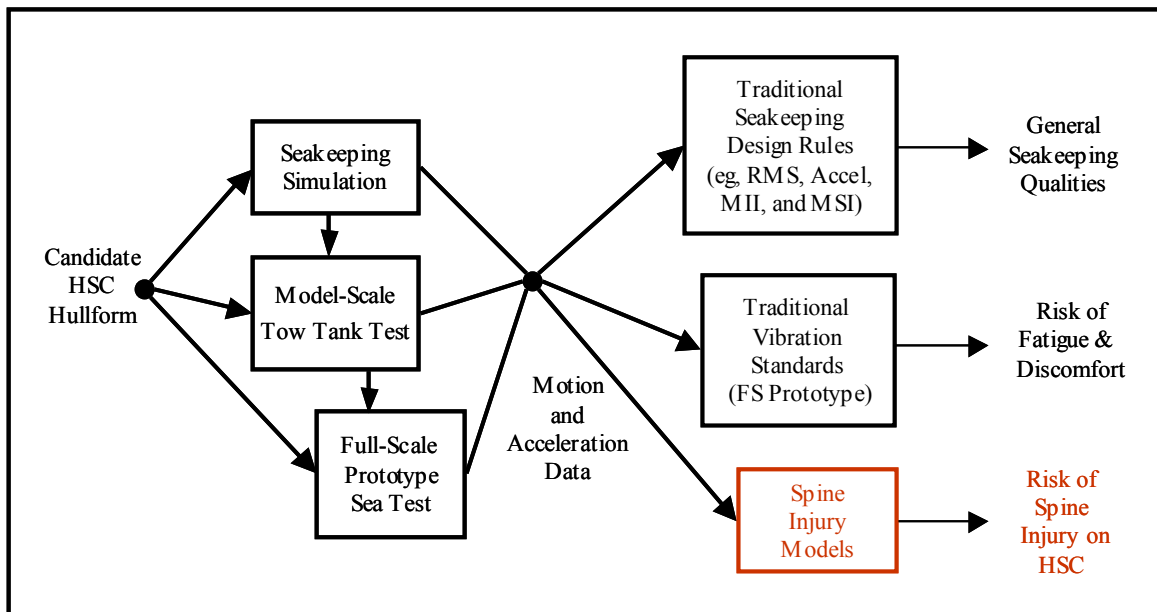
Candidate HSC Hullform

Seakeeping Simulation

Model-Scale Tow Tank Test

Full-Scale Prototype Sea Test

Motion and Acceleration Data

Traditional Seakeeping Design Rules (eg, RMS, Accel, MII, and MSI)

General Seakeeping Qualities

Traditional Vibration Standards (FS Prototype)

Risk of Fatigue & Discomfort

Spine Injury Models

Risk of Spine Injury on HSC